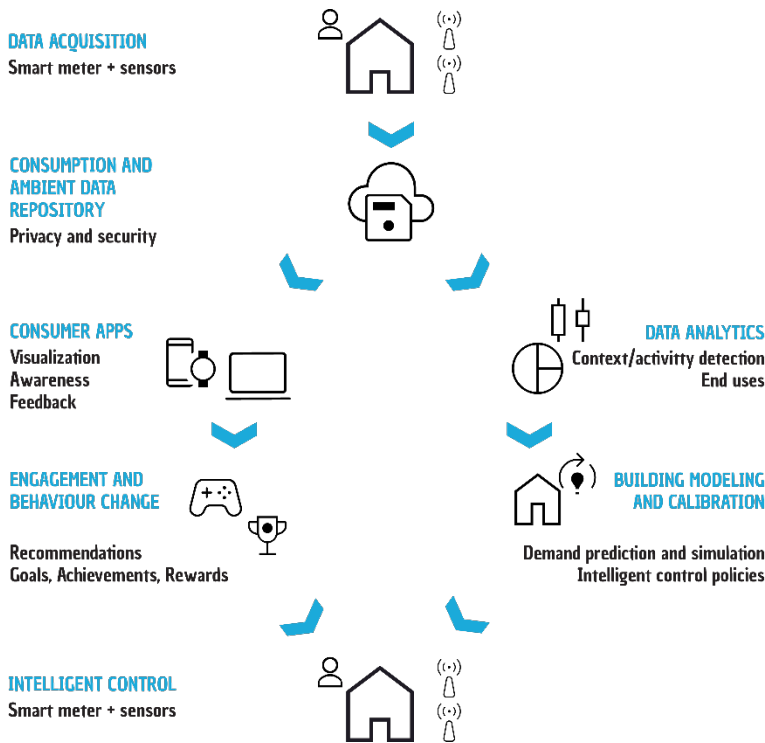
DATA ACQUISITION
Smart meter + sensors

CONSUMPTION AND AMBIENT DATA REPOSITORY
Privacy and security

CONSUMER APPS
Visualization
Awareness
Feedback

DATA ANALYTICS
Context/activity detection
End uses

ENGAGEMENT AND BEHAVIOUR CHANGE

Recommendations
Goals, Achievements, Rewards

BUILDING MODELING AND CALIBRATION

Demand prediction and simulation
Intelligent control policies

INTELLIGENT CONTROL
Smart meter + sensors